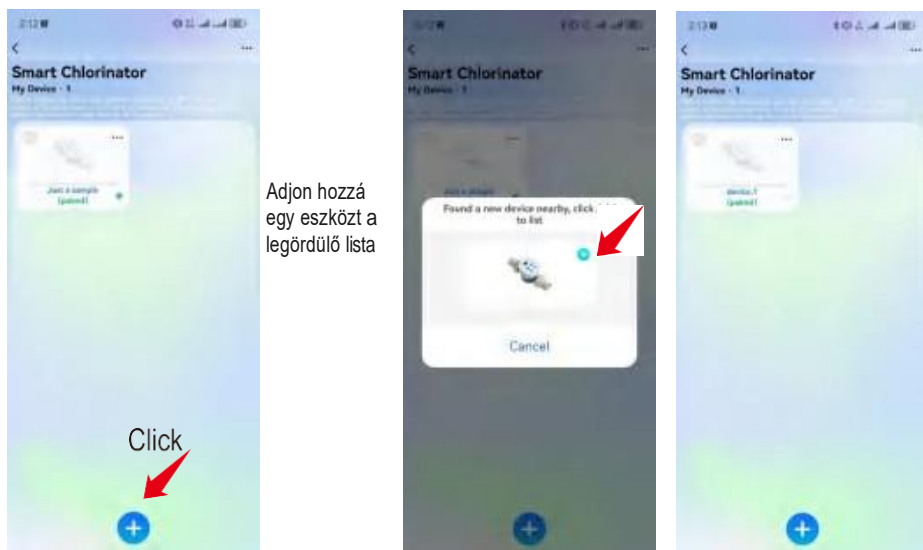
2:12
<
...
Smart Chlorinator
My Device · 1
...
Just a sample
[paired]
Click
+

Adjon hozzá egy eszközt a legördülő lista

2:12
<
Smart Chlorinator
My Device · 1
Just a sample
Found a new device nearby, click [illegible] to list
Cancel
+

2:13
<
...
Smart Chlorinator
My Device · 1
...
device.1
[paired]
+